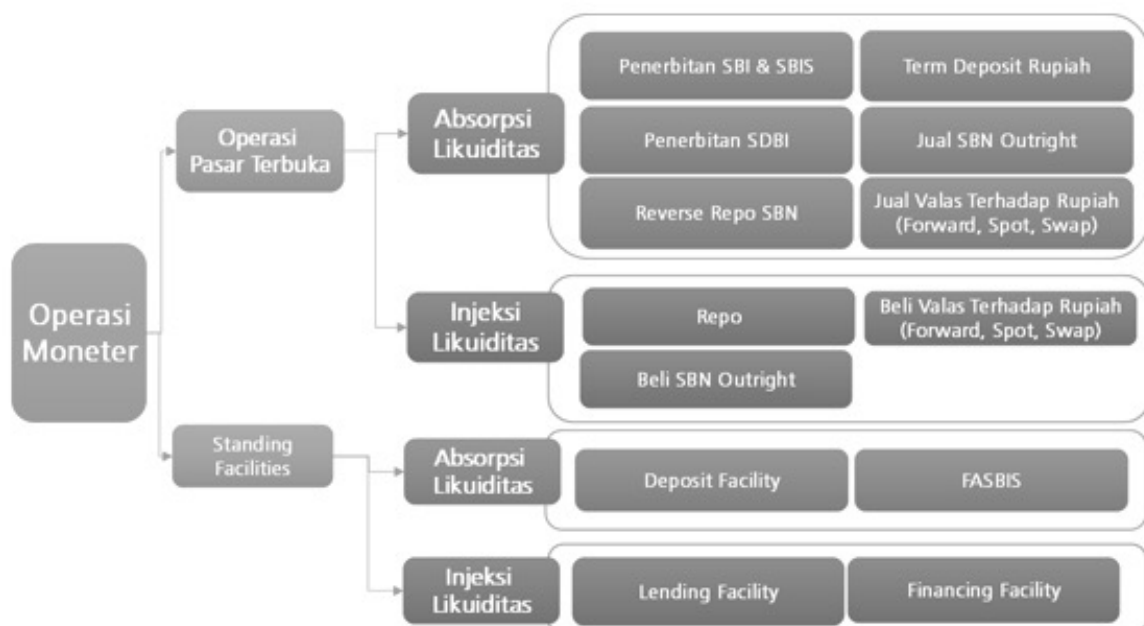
Operasi Moneter

Operasi Pasar Terbuka

Absorpsi Likuiditas

Penerbitan SBI & SBIS

Term Deposit Rupiah

Penerbitan SDBI

Jual SBN Outright

Reverse Repo SBN

Jual Valas Terhadap Rupiah (Forward, Spot, Swap)

Injeksi Likuiditas

Repo

Beli Valas Terhadap Rupiah (Forward, Spot, Swap)

Beli SBN Outright

Standing Facilities

Absorpsi Likuiditas

Deposit Facility

FASBIS

Injeksi Likuiditas

Lending Facility

Financing Facility